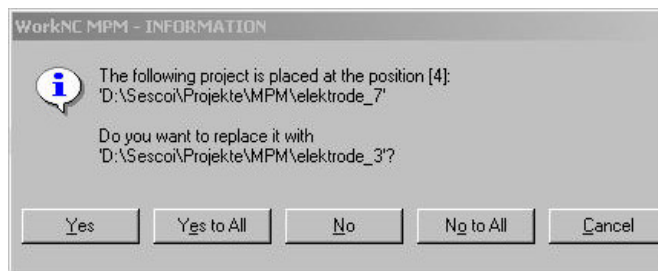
WorkNC MPM - INFORMATION

The following project is placed at the position [4]:
'D:\Sescoi\Projekte\MPM\elektrode_7'

Do you want to replace it with
'D:\Sescoi\Projekte\MPM\elektrode_3'?

Yes | Yes to All | No | No to All | Cancel